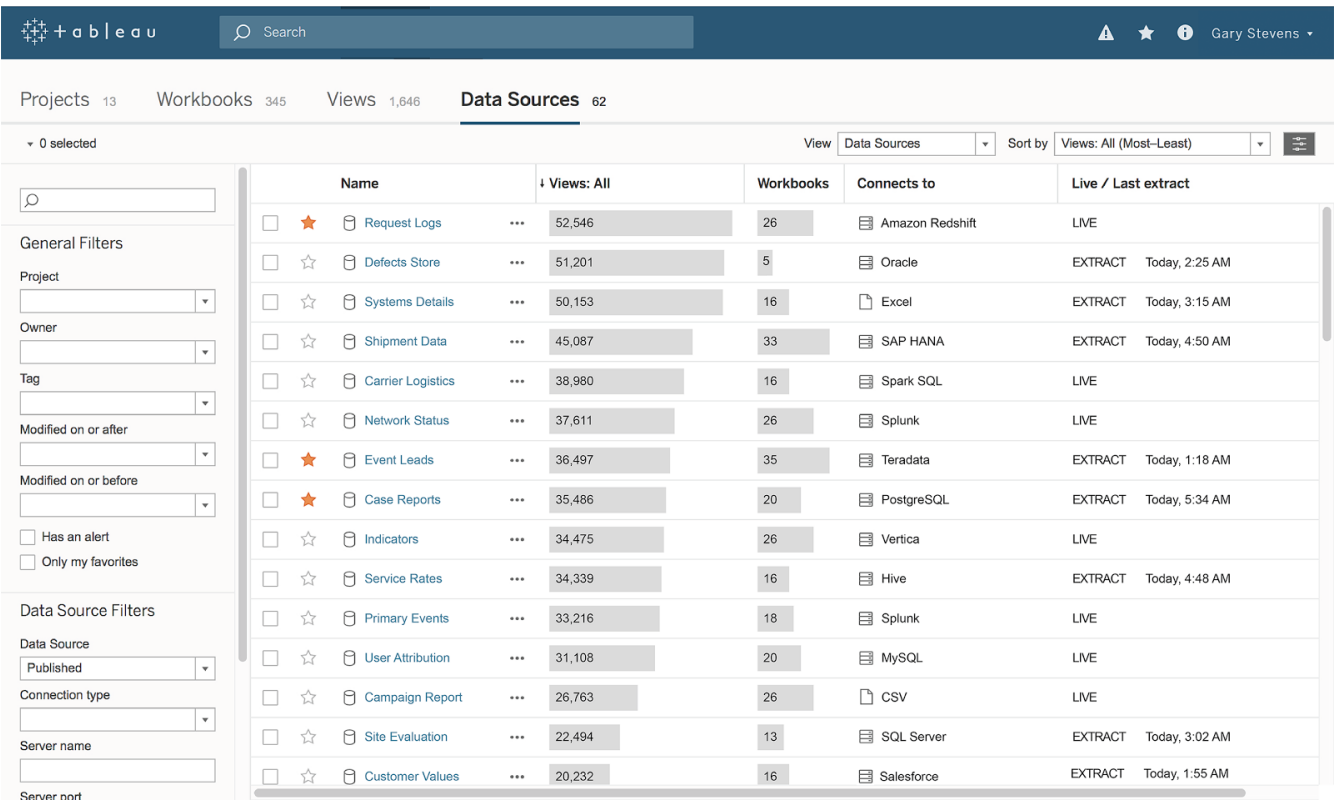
+ a b l e a u

Search

Gary Stevens

Projects 13 Workbooks 345 Views 1,646 Data Sources 62

0 selected

View Data Sources Sort by Views: All (Most–Least)

General Filters

Project

Owner

Tag

Modified on or after

Modified on or before

Has an alert

Only my favorites

Data Source Filters

Data Source

Published

Connection type

Server name

Server port

| Name | ↓ Views: All | Workbooks | Connects to | Live / Last extract |
|---|---|---|---|---|
| Request Logs | 52,546 | 26 | Amazon Redshift | LIVE |
| Defects Store | 51,201 | 5 | Oracle | EXTRACT Today, 2:25 AM |
| Systems Details | 50,153 | 16 | Excel | EXTRACT Today, 3:15 AM |
| Shipment Data | 45,087 | 33 | SAP HANA | EXTRACT Today, 4:50 AM |
| Carrier Logistics | 38,980 | 16 | Spark SQL | LIVE |
| Network Status | 37,611 | 26 | Splunk | LIVE |
| Event Leads | 36,497 | 35 | Teradata | EXTRACT Today, 1:18 AM |
| Case Reports | 35,486 | 20 | PostgreSQL | EXTRACT Today, 5:34 AM |
| Indicators | 34,475 | 26 | Vertica | LIVE |
| Service Rates | 34,339 | 16 | Hive | EXTRACT Today, 4:48 AM |
| Primary Events | 33,216 | 18 | Splunk | LIVE |
| User Attribution | 31,108 | 20 | MySQL | LIVE |
| Campaign Report | 26,763 | 26 | CSV | LIVE |
| Site Evaluation | 22,494 | 13 | SQL Server | EXTRACT Today, 3:02 AM |
| Customer Values | 20,232 | 16 | Salesforce | EXTRACT Today, 1:55 AM |